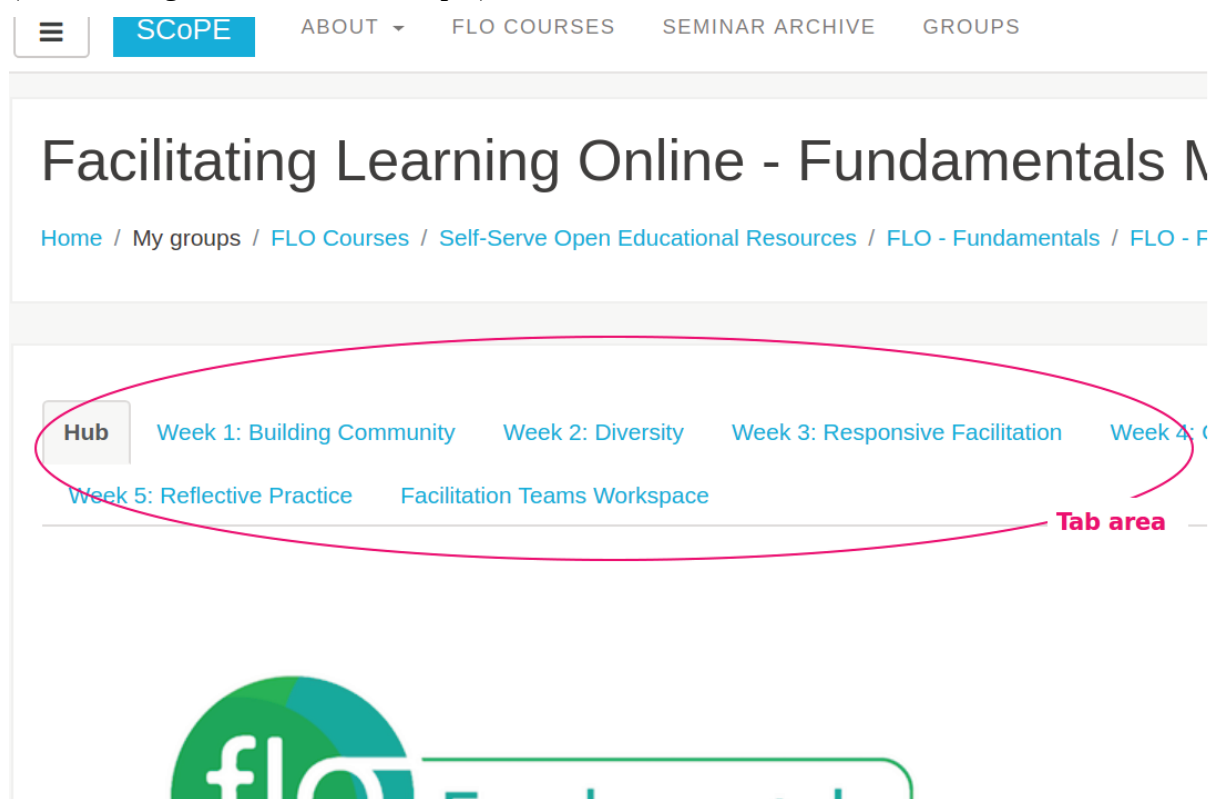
SCoPE ABOUT FLO COURSES SEMINAR ARCHIVE GROUPS

Facilitating Learning Online - Fundamentals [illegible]

Home / My groups / FLO Courses / Self-Serve Open Educational Resources / FLO - Fundamentals / FLO - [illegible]

Hub Week 1: Building Community Week 2: Diversity Week 3: Responsive Facilitation Week 4: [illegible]

Week 5: Reflective Practice Facilitation Teams Workspace

Tab area

flo